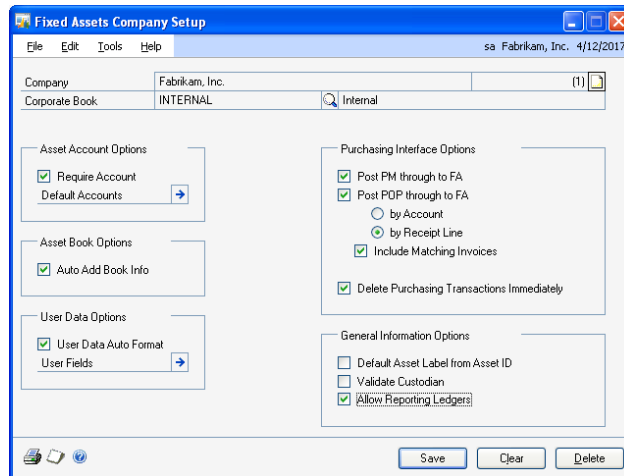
Fixed Assets Company Setup

File Edit Tools Help

sa Fabrikam, Inc. 4/12/2017

| Company | Fabrikam, Inc. | (1) |
|---|---|---|
| Corporate Book | INTERNAL | Internal |

Asset Account Options
Require Account
Default Accounts

Asset Book Options
Auto Add Book Info

User Data Options
User Data Auto Format
User Fields

Purchasing Interface Options
Post PM through to FA
Post POP through to FA
by Account
by Receipt Line
Include Matching Invoices
Delete Purchasing Transactions Immediately

General Information Options
Default Asset Label from Asset ID
Validate Custodian
Allow Reporting Ledgers

Save Clear Delete